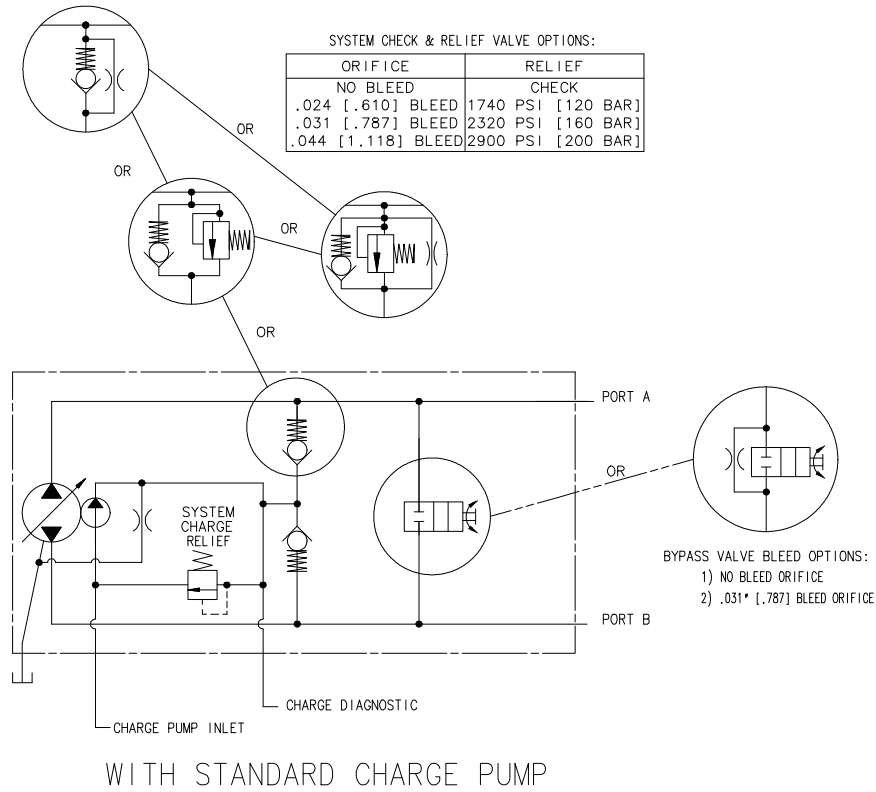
SYSTEM CHECK & RELIEF VALVE OPTIONS:

| ORIFICE | RELIEF |
|---|---|
| NO BLEED | CHECK |
| .024 [.610] BLEED | 1740 PSI [120 BAR] |
| .031 [.787] BLEED | 2320 PSI [160 BAR] |
| .044 [1.118] BLEED | 2900 PSI [200 BAR] |

OR

OR

OR

OR

PORT A

OR

SYSTEM CHARGE RELIEF

BYPASS VALVE BLEED OPTIONS:
1) NO BLEED ORIFICE
2) .031" [.787] BLEED ORIFICE

PORT B

CHARGE DIAGNOSTIC

CHARGE PUMP INLET

WITH STANDARD CHARGE PUMP